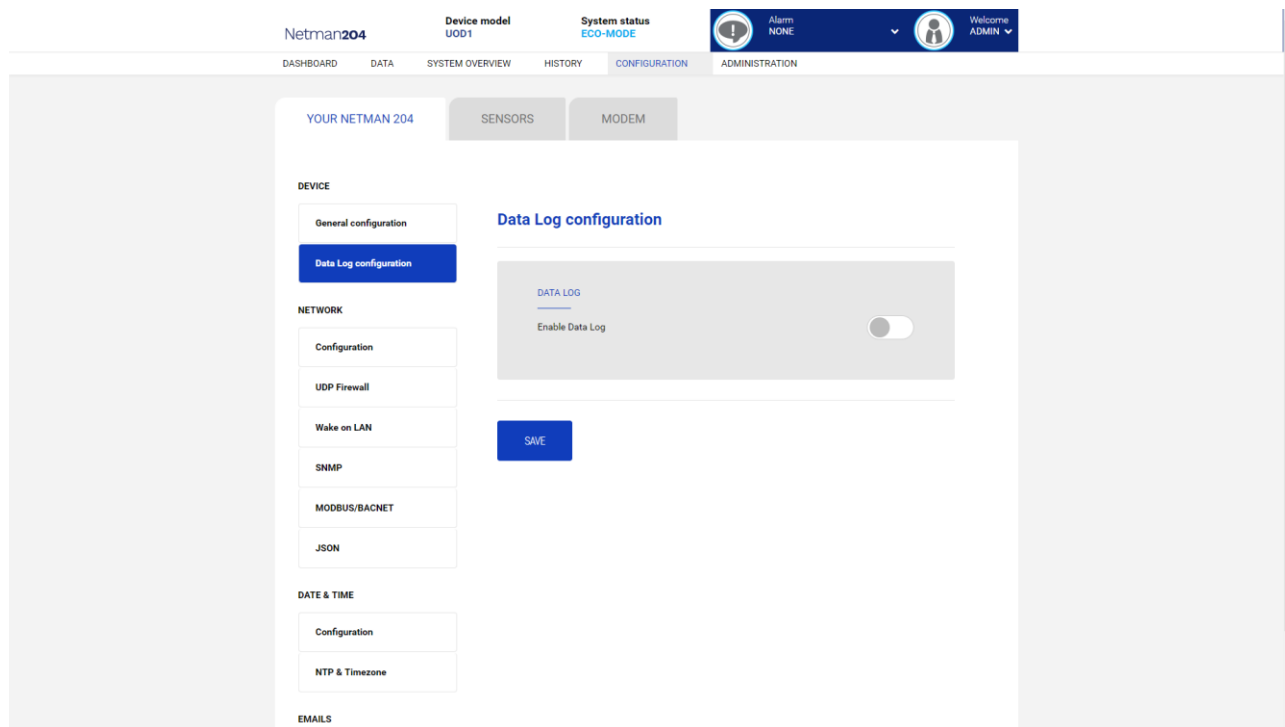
Netman204

Device model
UOD1

System status
ECO-MODE

Alarm
NONE

Welcome
ADMIN

DASHBOARD DATA SYSTEM OVERVIEW HISTORY CONFIGURATION ADMINISTRATION

YOUR NETMAN 204 SENSORS MODEM

DEVICE

General configuration

Data Log configuration

NETWORK

Configuration

UDP Firewall

Wake on LAN

SNMP

MODBUS/BACNET

JSON

DATE & TIME

Configuration

NTP & Timezone

EMAILS

Data Log configuration

DATA LOG

Enable Data Log

SAVE